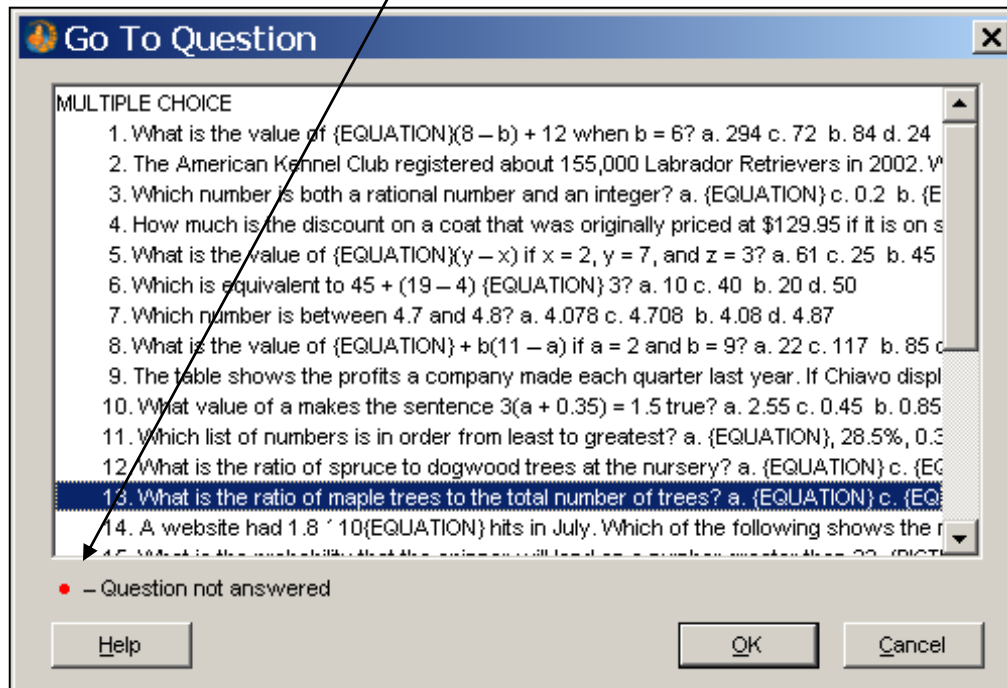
Go To Question

MULTIPLE CHOICE

1. What is the value of {EQUATION}(8 – b) + 12 when b = 6? a. 294 c. 72 b. 84 d. 24

2. The American Kennel Club registered about 155,000 Labrador Retrievers in 2002. W

3. Which number is both a rational number and an integer? a. {EQUATION} c. 0.2 b. {E

4. How much is the discount on a coat that was originally priced at $129.95 if it is on s

5. What is the value of {EQUATION}(y – x) if x = 2, y = 7, and z = 3? a. 61 c. 25 b. 45

6. Which is equivalent to 45 + (19 – 4) {EQUATION} 3? a. 10 c. 40 b. 20 d. 50

7. Which number is between 4.7 and 4.8? a. 4.078 c. 4.708 b. 4.08 d. 4.87

8. What is the value of {EQUATION} + b(11 – a) if a = 2 and b = 9? a. 22 c. 117 b. 85 c

9. The table shows the profits a company made each quarter last year. If Chiavo displ

10. What value of a makes the sentence 3(a + 0.35) = 1.5 true? a. 2.55 c. 0.45 b. 0.85

11. Which list of numbers is in order from least to greatest? a. {EQUATION}, 28.5%, 0.3

12. What is the ratio of spruce to dogwood trees at the nursery? a. {EQUATION} c. {E

13. What is the ratio of maple trees to the total number of trees? a. {EQUATION} c. {EQ

14. A website had 1.8 ´ 10{EQUATION} hits in July. Which of the following shows the r

15. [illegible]

– Question not answered

Help

OK

Cancel